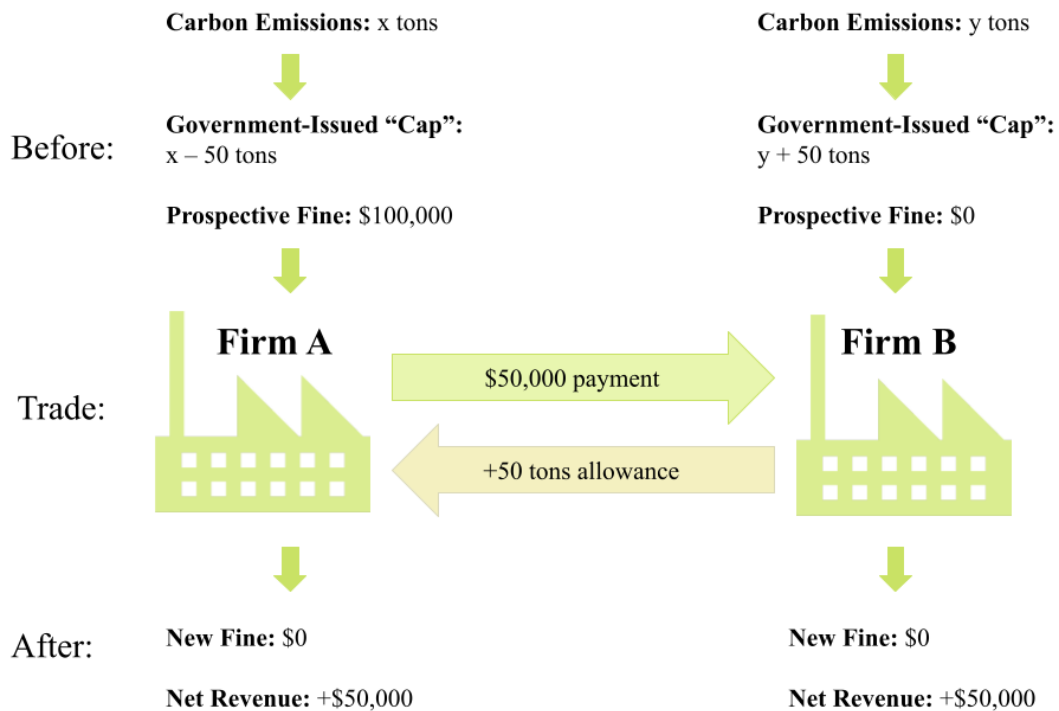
Carbon Emissions: x tons

Government-Issued “Cap”: x – 50 tons

Prospective Fine: $100,000

Carbon Emissions: y tons

Government-Issued “Cap”: y + 50 tons

Prospective Fine: $0

Before:

Trade:

Firm A

$50,000 payment

+50 tons allowance

Firm B

After:

New Fine: $0

Net Revenue: +$50,000

New Fine: $0

Net Revenue: +$50,000